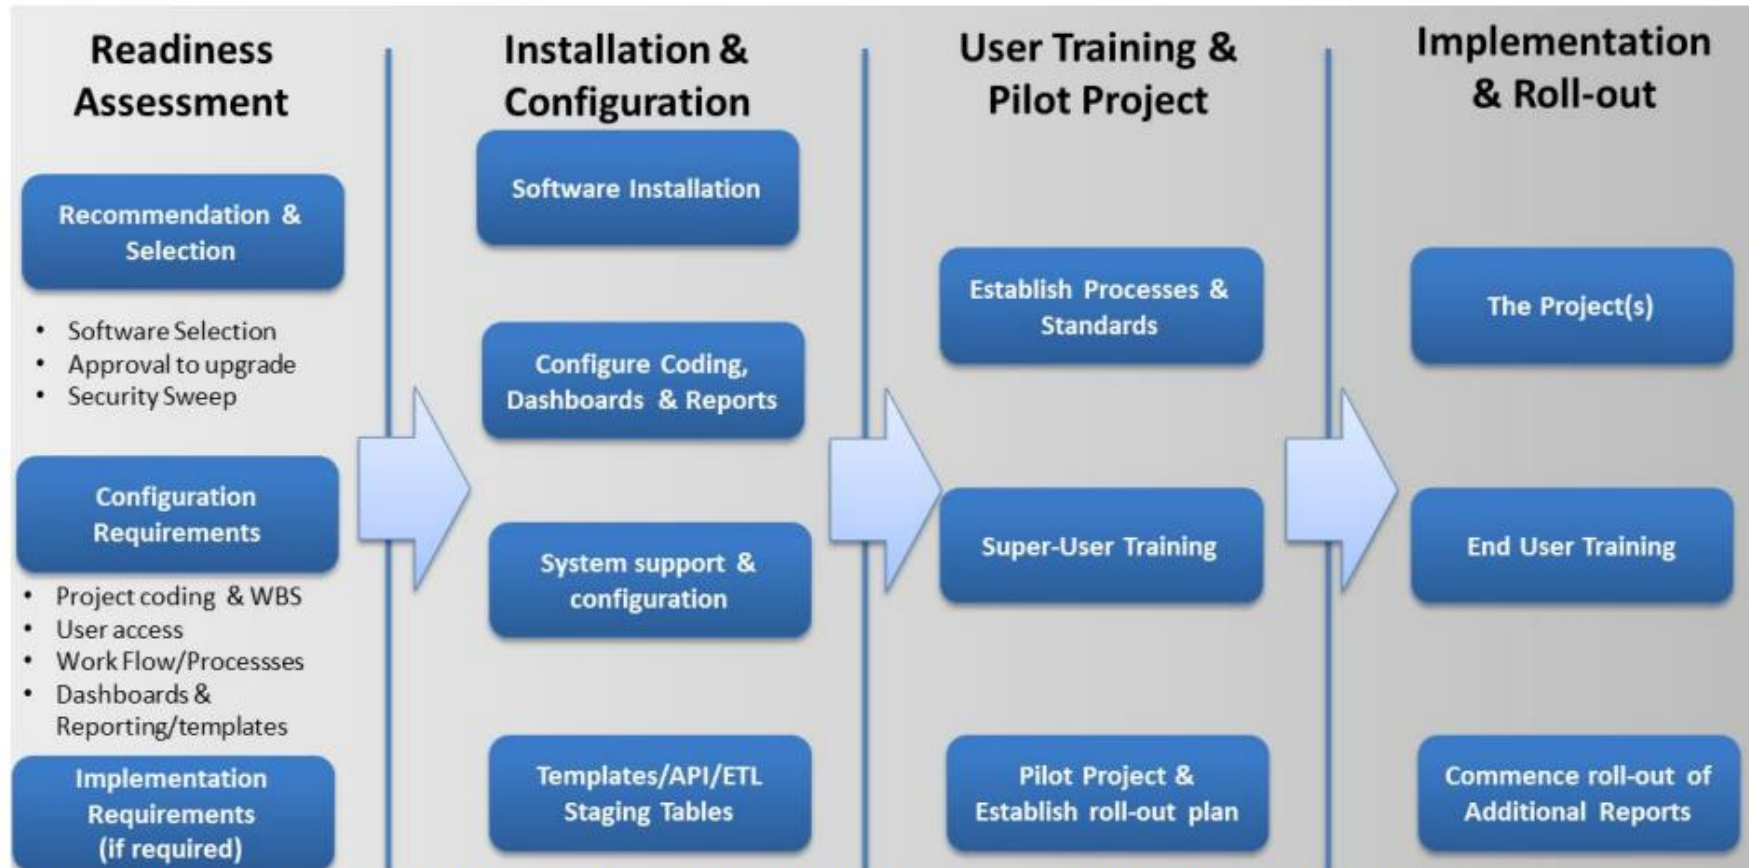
Readiness Assessment

Recommendation & Selection

- Software Selection
- Approval to upgrade
- Security Sweep

Configuration Requirements

- Project coding & WBS
- User access
- Work Flow/Processses
- Dashboards & Reporting/templates

Implementation Requirements (if required)

Installation & Configuration

Software Installation

Configure Coding, Dashboards & Reports

System support & configuration

Templates/API/ETL Staging Tables

User Training & Pilot Project

Establish Processes & Standards

Super-User Training

Pilot Project & Establish roll-out plan

Implementation & Roll-out

The Project(s)

End User Training

Commence roll-out of Additional Reports